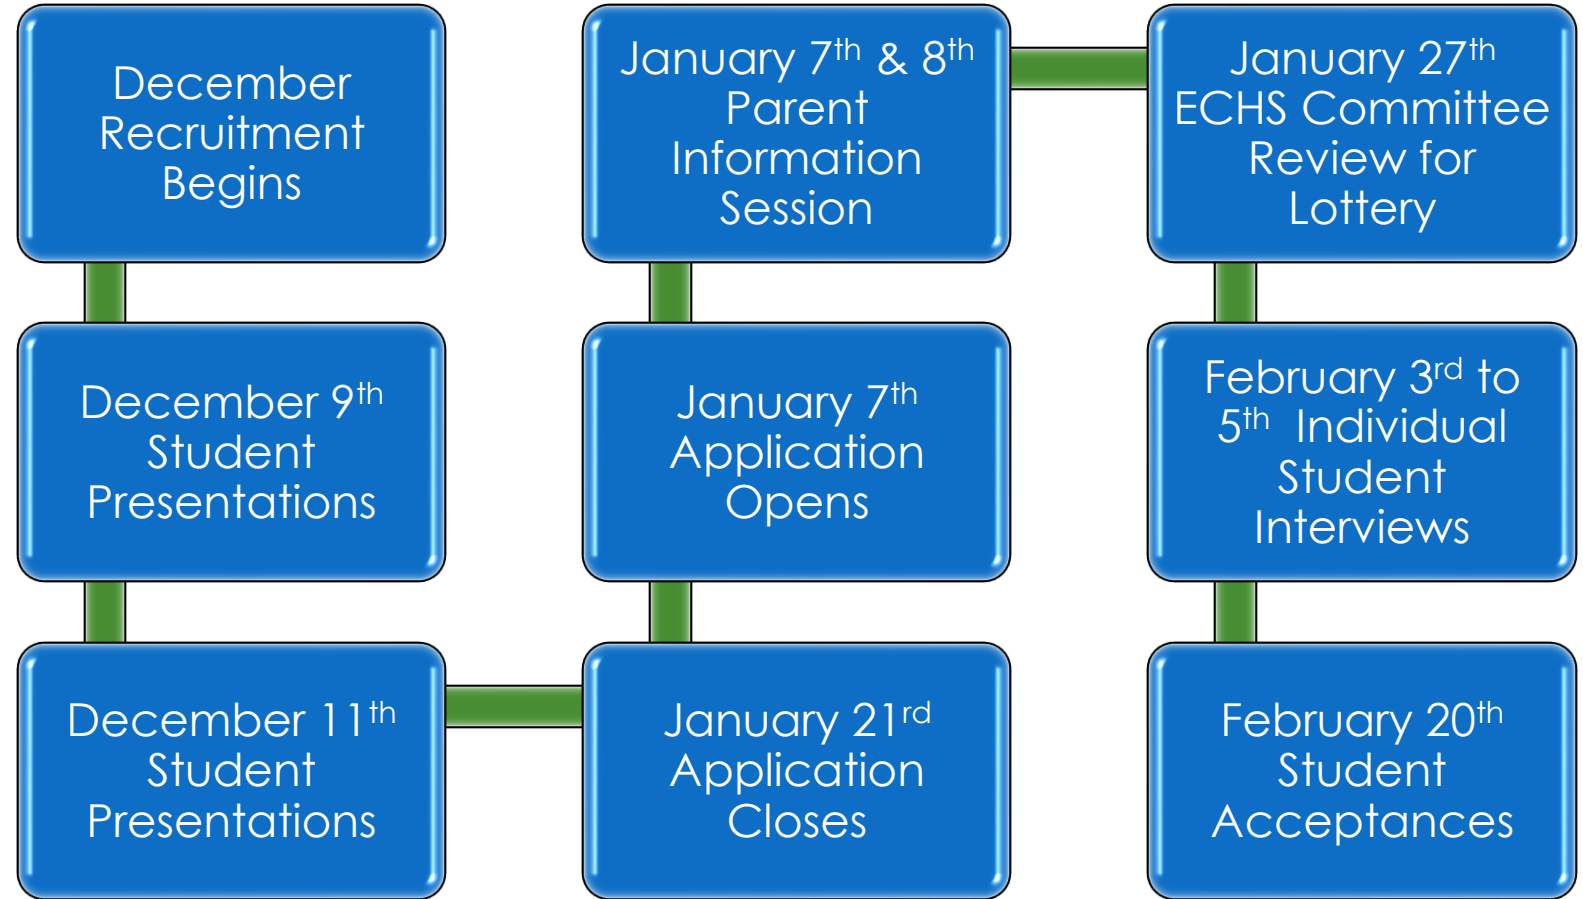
December Recruitment Begins

December 9$^{th}$ Student Presentations

December 11$^{th}$ Student Presentations

January 21$^{rd}$ Application Closes

January 7$^{th}$ Application Opens

January 7$^{th}$ & 8$^{th}$ Parent Information Session

January 27$^{th}$ ECHS Committee Review for Lottery

February 3$^{rd}$ to 5$^{th}$ Individual Student Interviews

February 20$^{th}$ Student Acceptances